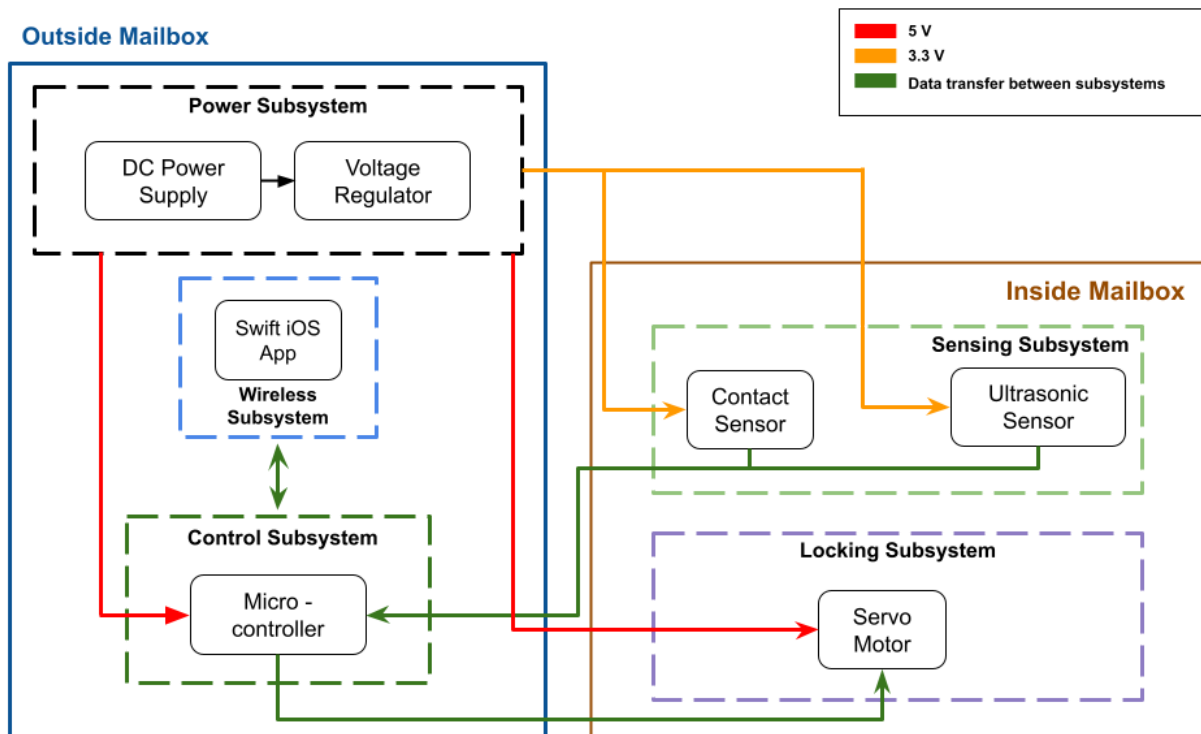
5 V
3.3 V
Data transfer between subsystems

Outside Mailbox

Power Subsystem

DC Power Supply

Voltage Regulator

Swift iOS App

Wireless Subsystem

Control Subsystem

Micro - controller

Inside Mailbox

Sensing Subsystem

Contact Sensor

Ultrasonic Sensor

Locking Subsystem

Servo Motor